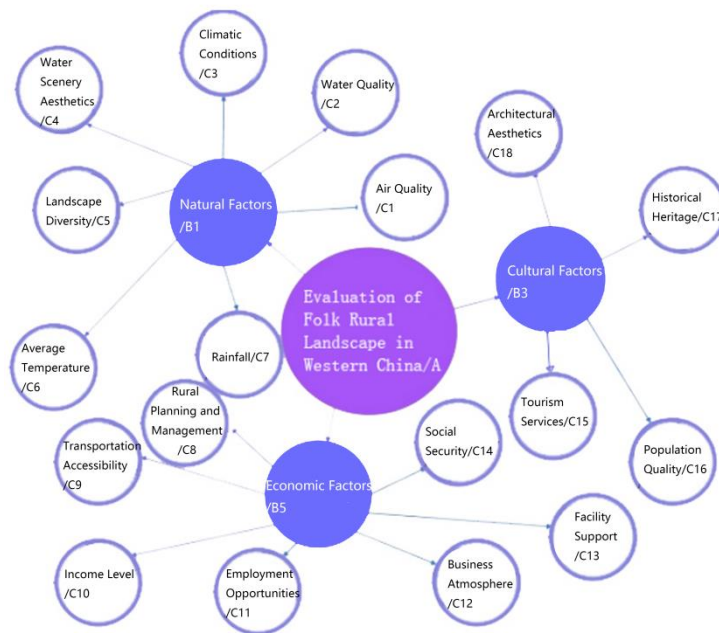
Climatic Conditions /C3

Water Scenery Aesthetics /C4

Water Quality /C2

Architectural Aesthetics /C18

Landscape Diversity/C5

Natural Factors /B1

Air Quality /C1

Historical Heritage/C17

Evaluation of Folk Rural Landscape in Western China/A

Cultural Factors /B3

Average Temperature /C6

Rainfall/C7

Rural Planning and Management /C8

Tourism Services/C15

Transportation Accessibility /C9

Social Security/C14

Population Quality/C16

Economic Factors /B5

Facility Support /C13

Income Level /C10

Employment Opportunities /C11

Business Atmosphere /C12